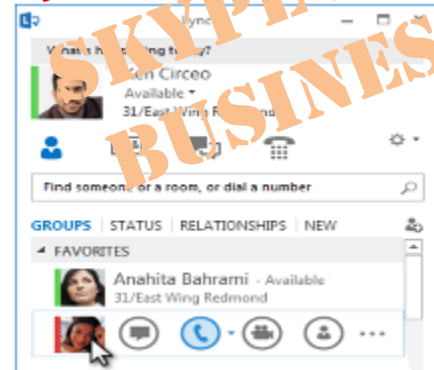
SKYPE BUSINESS

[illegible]ync

What's ha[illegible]ing to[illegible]y?

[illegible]en Circeo

Available

31/East Wing Redmond

Find someone or a room, or dial a number

GROUPS | STATUS | RELATIONSHIPS | NEW

FAVORITES

Anahita Bahrami - Available

31/East Wing Redmond

...